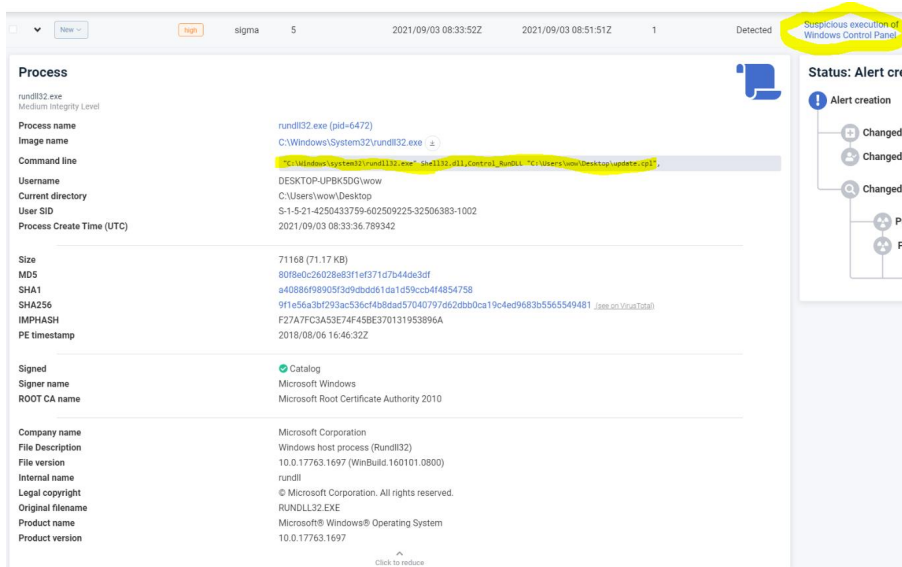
New High sigma 5 2021/09/03 08:33:52Z 2021/09/03 08:51:51Z 1 Detected Suspicious execution of Windows Control Panel

Process

rundll32.exe
Medium Integrity Level

| | |
|---|---|
| Process name | rundll32.exe (pid=6472) |
| Image name | C:\Windows\System32\rundll32.exe |
| Command line | "C:\Windows\system32\rundll32.exe" Shell32.dll,Control_RunDLL "C:\Users\wow\Desktop\update.cpl", |
| Username | DESKTOP-UPBK5DG\wow |
| Current directory | C:\Users\wow\Desktop |
| User SID | S-1-5-21-4250433759-602509225-32506383-1002 |
| Process Create Time (UTC) | 2021/09/03 08:33:36.789342 |
| Size | 71168 (71.17 KB) |
| MD5 | 80f8e0c26028e83f1ef371d7b44de3df |
| SHA1 | a40886f98905f3d9dbdd61da1d59ccb4f4854758 |
| SHA256 | 9f1e56a3bf293ac536cf4b8dad57040797d62dbb0ca19c4ed9683b5565549481 (see on VirusTotal) |
| IMPHASH | F27A7FC3A53E74F45BE370131953896A |
| PE timestamp | 2018/08/06 16:46:32Z |
| Signed | Catalog |
| Signer name | Microsoft Windows |
| ROOT CA name | Microsoft Root Certificate Authority 2010 |
| Company name | Microsoft Corporation |
| File Description | Windows host process (Rundll32) |
| File version | 10.0.17763.1697 (WinBuild.160101.0800) |
| Internal name | rundll |
| Legal copyright | © Microsoft Corporation. All rights reserved. |
| Original filename | RUNDLL32.EXE |
| Product name | Microsoft® Windows® Operating System |
| Product version | 10.0.17763.1697 |

Click to reduce

Status: Alert cr

Alert creation

Changed

Changed

Changed

P

F